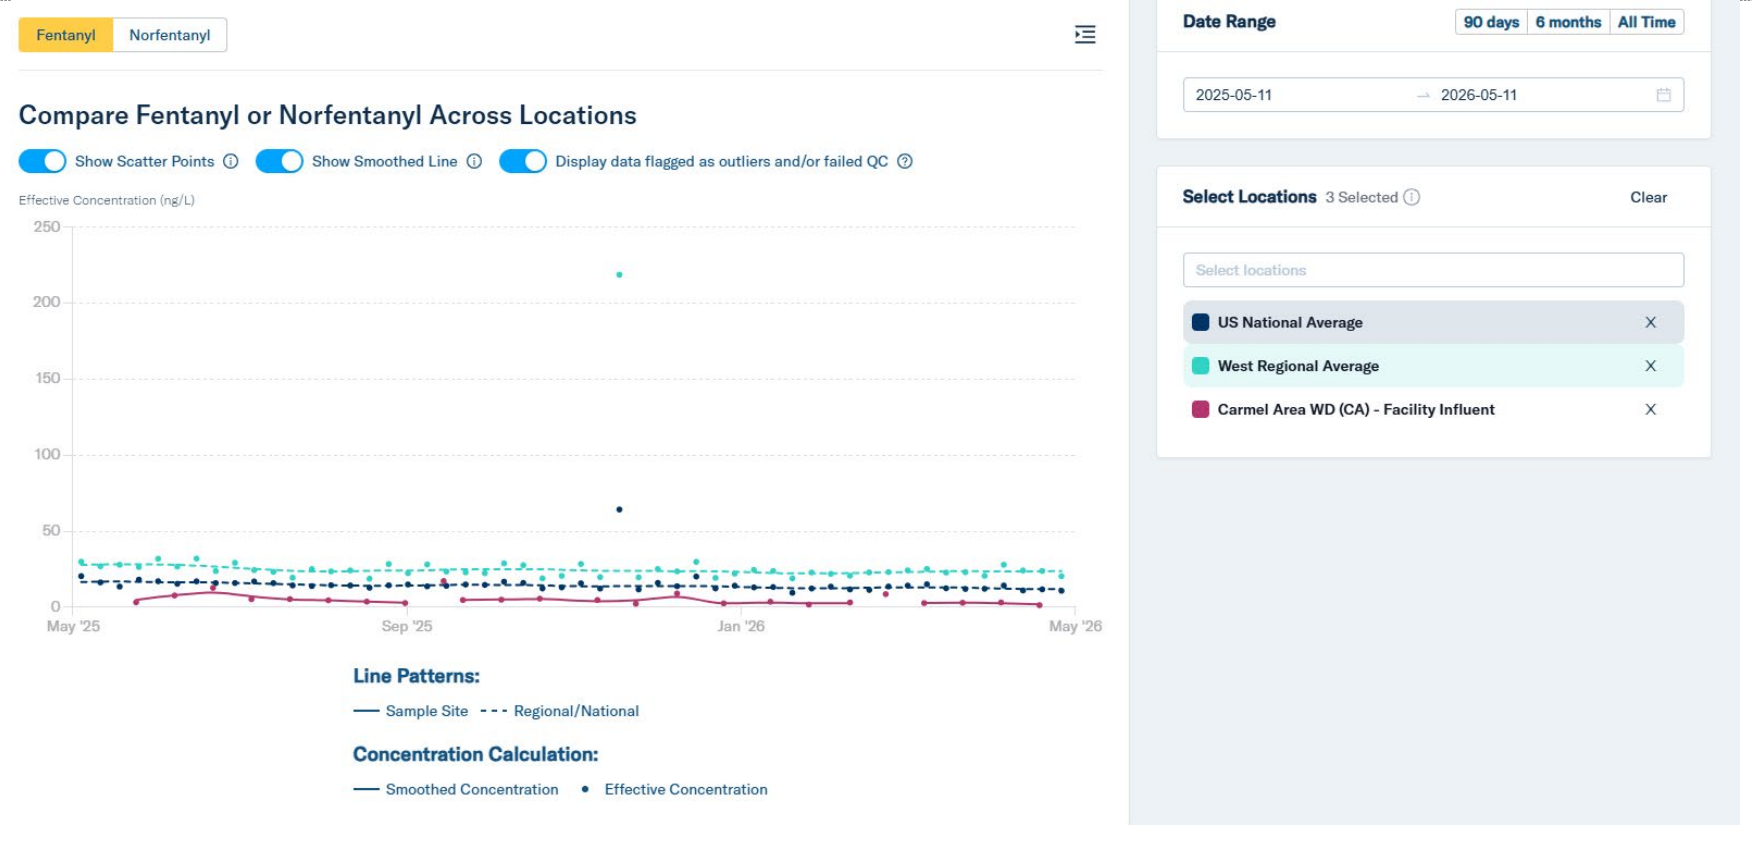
Fentanyl Norfentanyl

Compare Fentanyl or Norfentanyl Across Locations

Show Scatter Points ⓘ Show Smoothed Line ⓘ Display data flagged as outliers and/or failed QC ⓘ

Effective Concentration (ng/L)

250
200
150
100
50
0

May '25 Sep '25 Jan '26 May '26

Line Patterns:

Sample Site Regional/National

Concentration Calculation:

Smoothed Concentration Effective Concentration

Date Range 90 days 6 months All Time

2025-05-11 → 2026-05-11

Select Locations 3 Selected ⓘ Clear

Select locations

US National Average X

West Regional Average X

Carmel Area WD (CA) - Facility Influent X